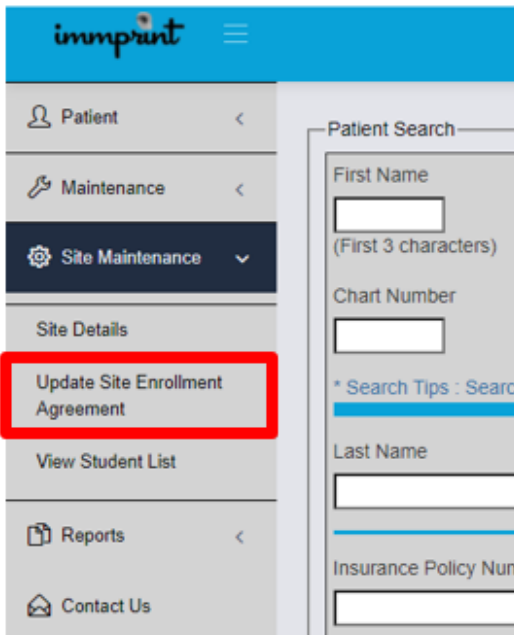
immprint

Patient
Maintenance
Site Maintenance
Site Details
Update Site Enrollment Agreement
View Student List
Reports
Contact Us

Patient Search
First Name
(First 3 characters)
Chart Number
* Search Tips : Searc
Last Name
Insurance Policy Num